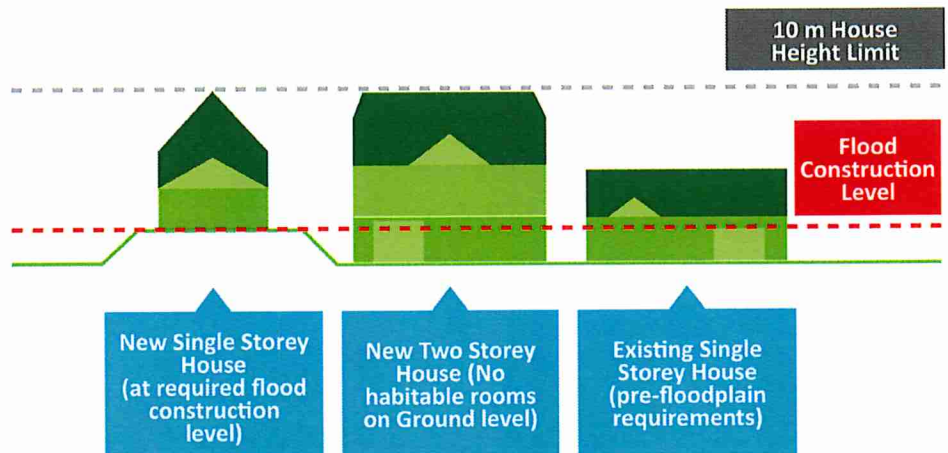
10 m House Height Limit

Flood Construction Level

New Single Storey House (at required flood construction level)

New Two Storey House (No habitable rooms on Ground level)

Existing Single Storey House (pre-floodplain requirements)